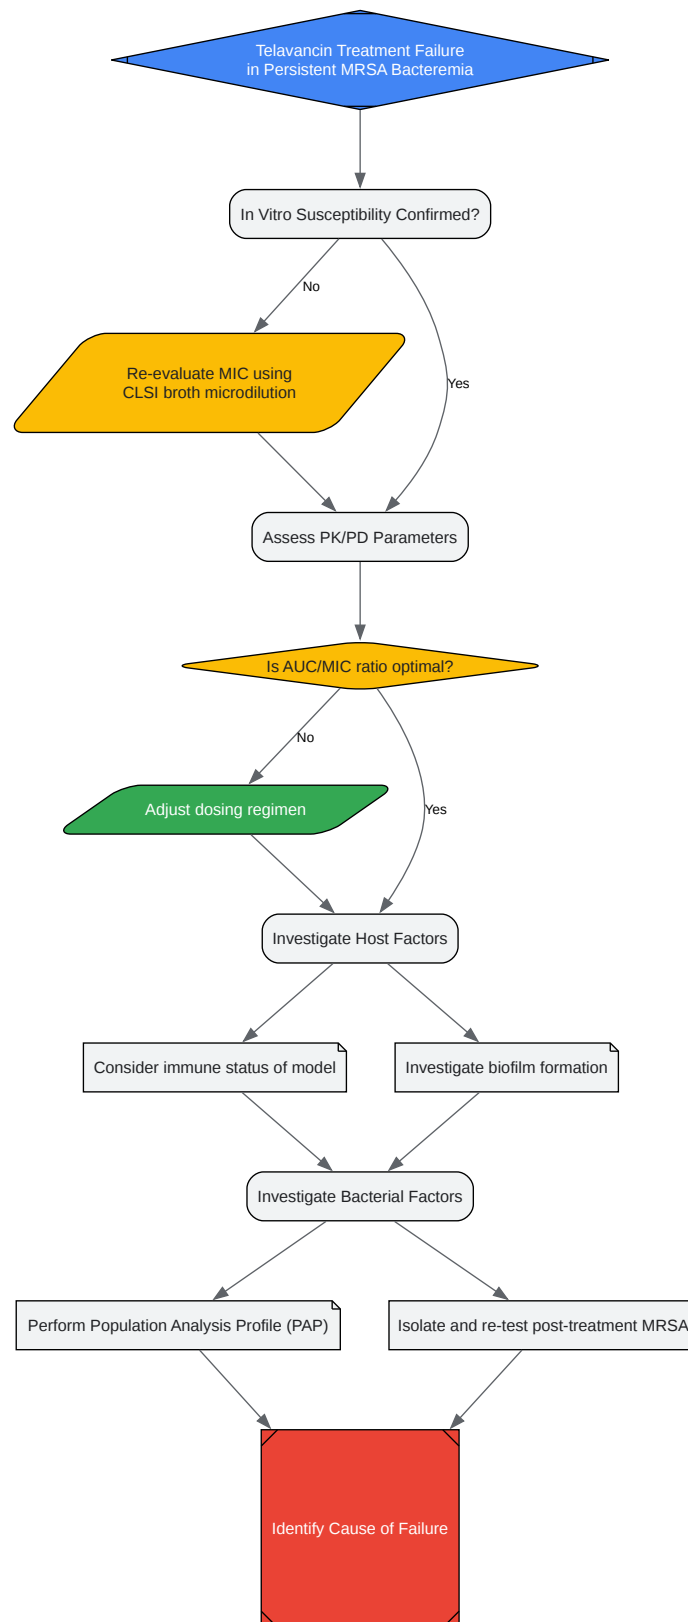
Telavancin Treatment Failure
in Persistent MRSA Bacteremia

In Vitro Susceptibility Confirmed?

No

Yes

Re-evaluate MIC using
CLSI broth microdilution

Assess PK/PD Parameters

Is AUC/MIC ratio optimal?

No

Yes

Adjust dosing regimen

Investigate Host Factors

Consider immune status of model

Investigate biofilm formation

Investigate Bacterial Factors

Perform Population Analysis Profile (PAP)

Isolate and re-test post-treatment MRSA

Identify Cause of Failure